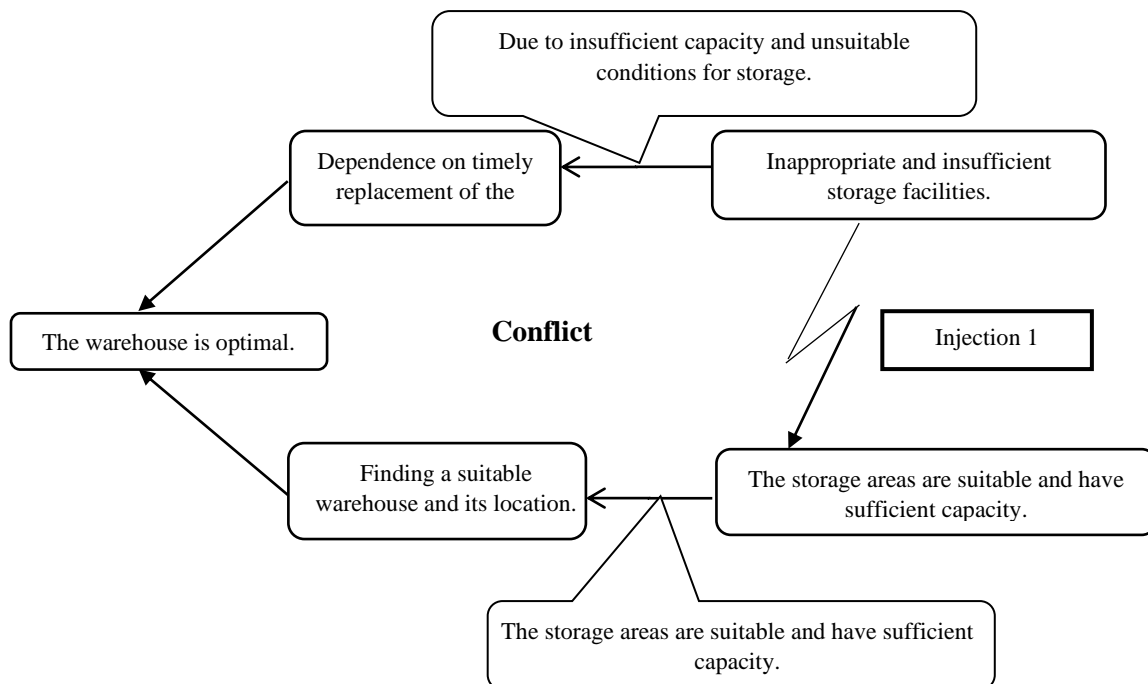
Due to insufficient capacity and unsuitable conditions for storage.

Dependence on timely replacement of the

Inappropriate and insufficient storage facilities.

The warehouse is optimal.

Conflict

Injection 1

Finding a suitable warehouse and its location.

The storage areas are suitable and have sufficient capacity.

The storage areas are suitable and have sufficient capacity.